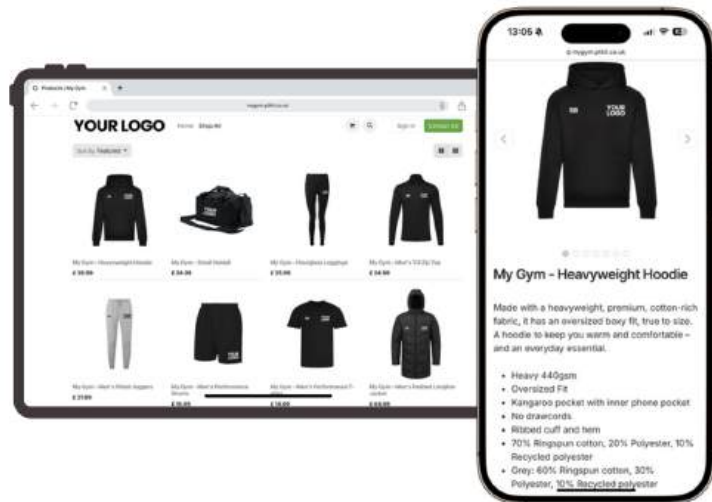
Products | My Gym

YOUR LOGO Home Shop All

Sign in Contact Us

Sort By Featured

My Gym - Heavyweight Hoodie
£ 39.99

My Gym - Small Holdall
£ 34.99

My Gym - Flexiglass Leggings
£ 33.99

My Gym - Men's 1/4 Zip Top
£ 34.99

My Gym - Men's Fitted Joggers
£ 37.99

My Gym - Men's Performance Shorts
£ 15.99

My Gym - Men's Performance T-Shirt
£ 18.99

My Gym - Men's Padded Longline Jacket
£ 69.99

13:05

myym.pfdi.co.uk

YOUR LOGO

My Gym - Heavyweight Hoodie

Made with a heavyweight, premium, cotton-rich fabric, it has an oversized boxy fit, true to size. A hoodie to keep you warm and comfortable – and an everyday essential.

• Heavy 440gsm
• Oversized Fit
• Kangaroo pocket with inner phone pocket
• No drawcords
• Ribbed cuff and hem
• 70% Ringspun cotton, 20% Polyester, 10% Recycled polyester
• Grey: 60% Ringspun cotton, 30% Polyester, 10% Recycled polyester